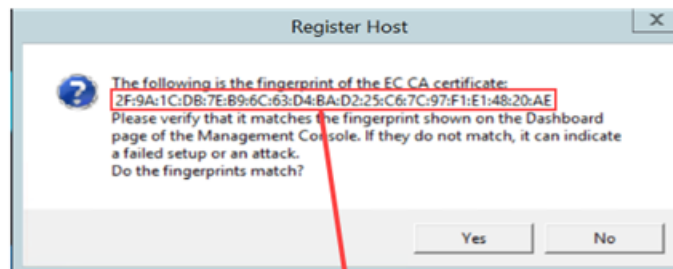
Register Host

The following is the fingerprint of the EC CA certificate:
2F:9A:1C:DB:7E:B9:6C:63:D4:BA:D2:25:C6:7C:97:F1:E1:48:20:AE
Please verify that it matches the fingerprint shown on the Dashboard page of the Management Console. If they do not match, it can indicate a failed setup or an attack.
Do the fingerprints match?

Yes

No